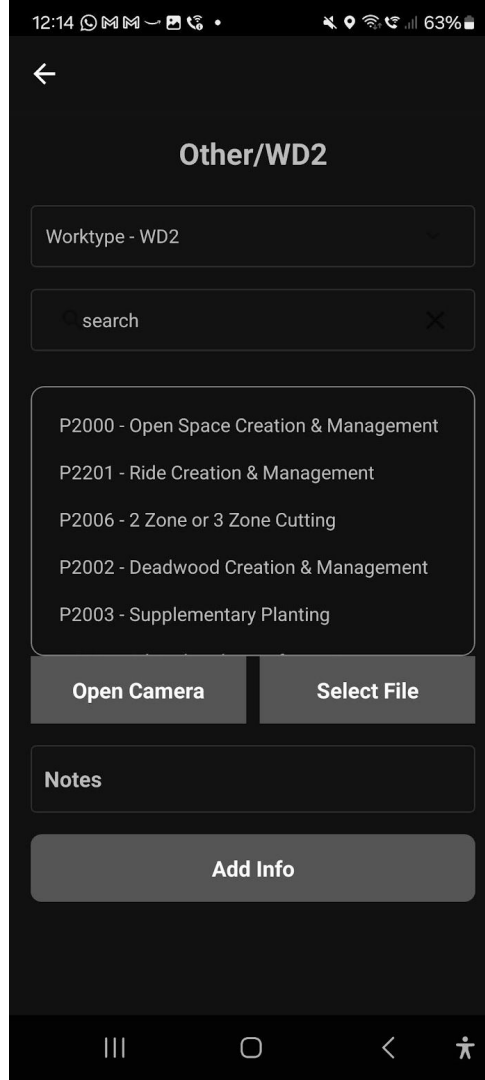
12:14 63%

Other/WD2

Worktype - WD2

search

P2000 - Open Space Creation & Management

P2201 - Ride Creation & Management

P2006 - 2 Zone or 3 Zone Cutting

P2002 - Deadwood Creation & Management

P2003 - Supplementary Planting

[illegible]

Open Camera

Select File

Notes

Add Info